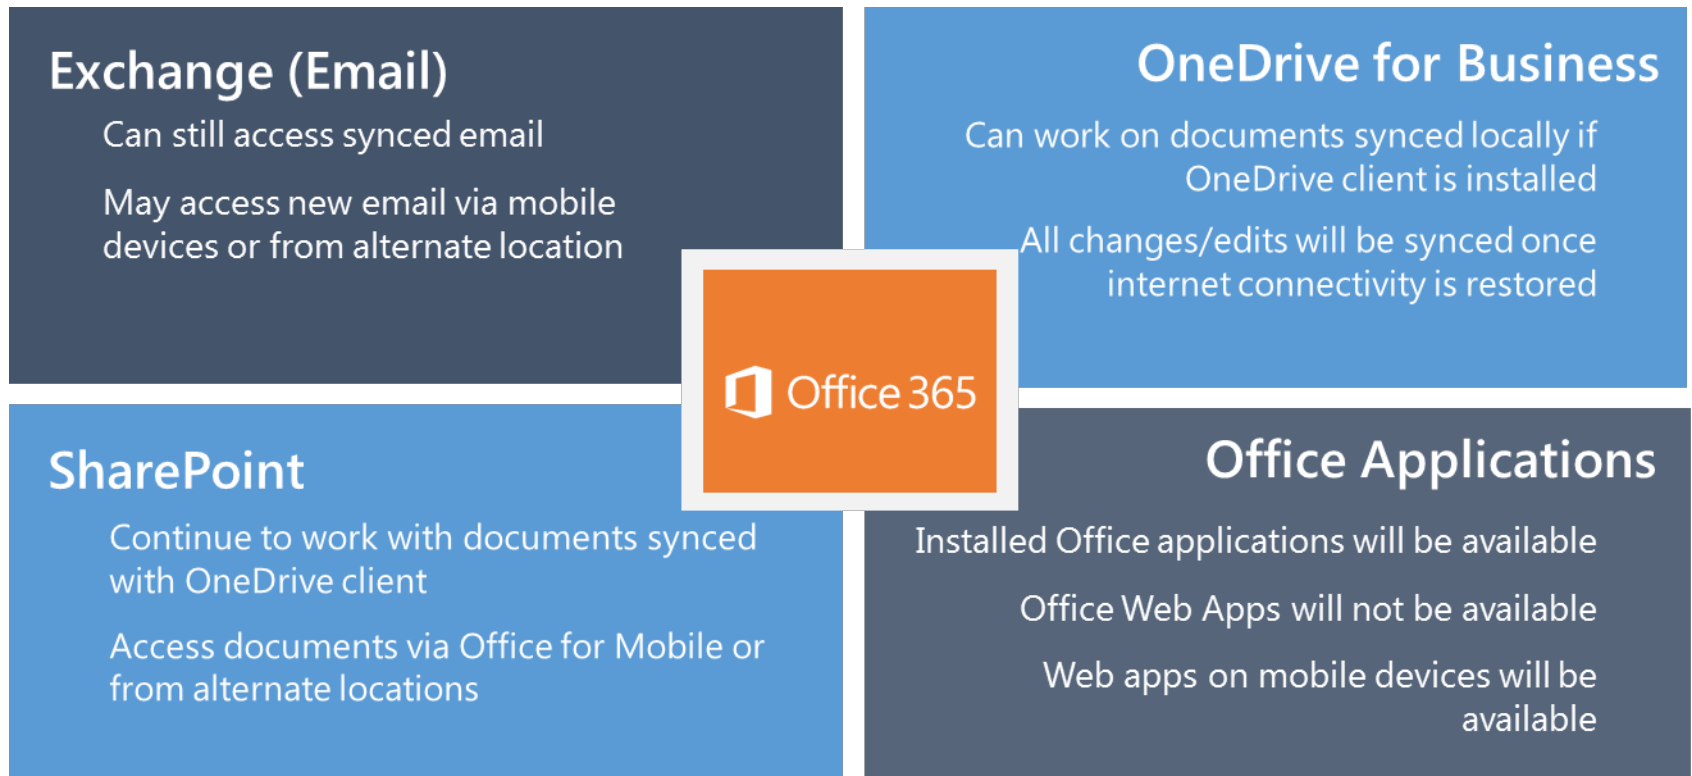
Exchange (Email)

Can still access synced email

May access new email via mobile devices or from alternate location

OneDrive for Business

Can work on documents synced locally if OneDrive client is installed

All changes/edits will be synced once internet connectivity is restored

Office 365

SharePoint

Continue to work with documents synced with OneDrive client

Access documents via Office for Mobile or from alternate locations

Office Applications

Installed Office applications will be available

Office Web Apps will not be available

Web apps on mobile devices will be available